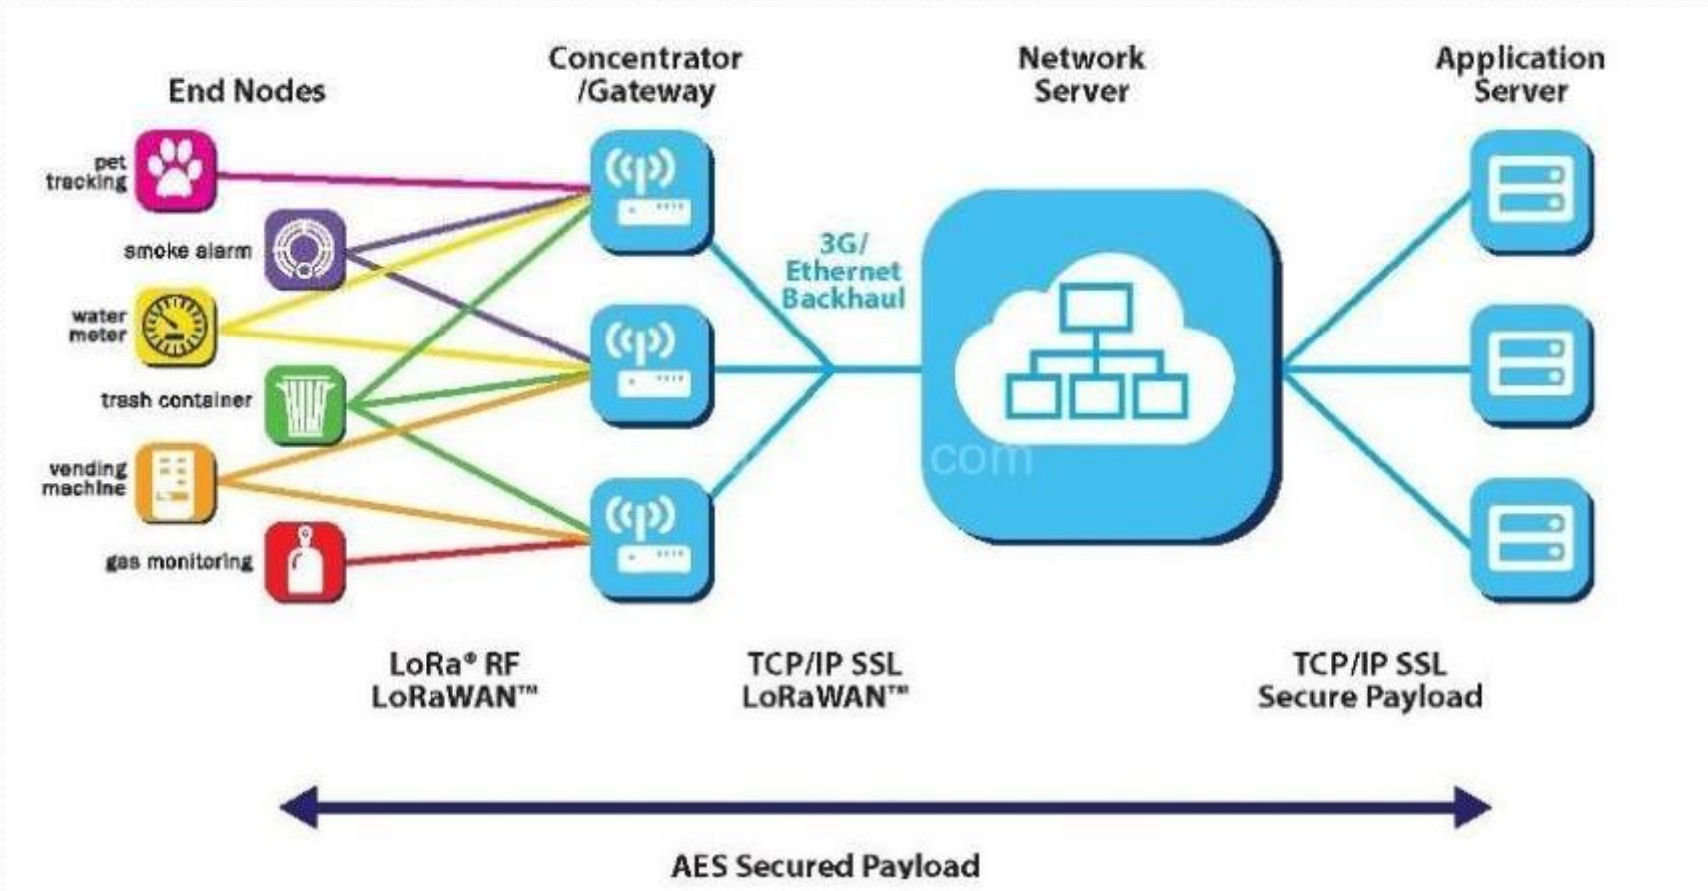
End Nodes

Concentrator /Gateway

Network Server

Application Server

pet tracking

smoke alarm

water meter

trash container

vending machine

gas monitoring

3G/ Ethernet Backhaul

com

LoRa® RF LoRaWAN™

TCP/IP SSL LoRaWAN™

TCP/IP SSL Secure Payload

AES Secured Payload